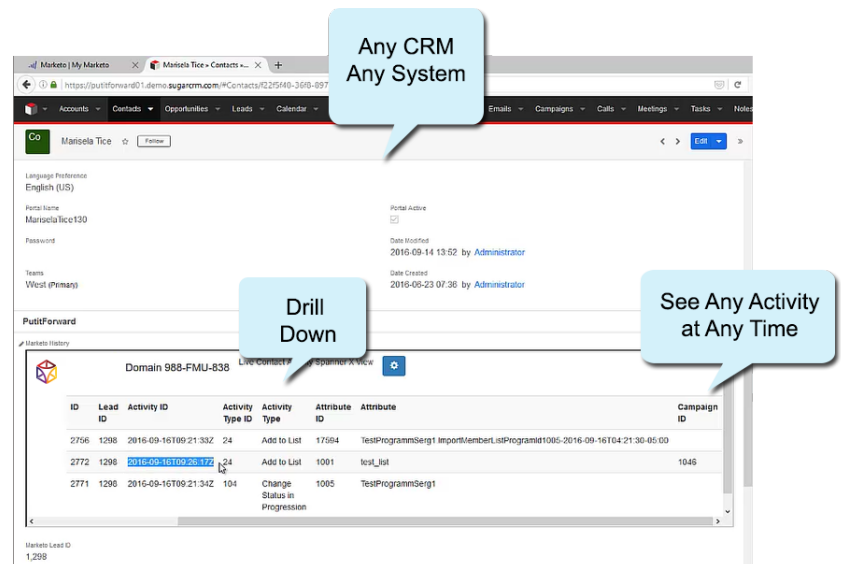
Marketo | My Marketo
Marisela Tice » Contacts »...
https://putitforward01.demo.sugarcrm.com/#Contacts/f22f5f48-36f8-897

Any CRM
Any System

Accounts Contacts Opportunities Leads Calendar Emails Campaigns Calls Meetings Tasks Notes

Co
Marisela Tice
Follow
Edit

Language Preference
English (US)

Portal Name
MariselaTice130

Portal Active

Password

Date Modified
2016-09-14 13:52 by Administrator

Teams
West (Primary)

Date Created
2016-08-23 07:36 by Administrator

Drill
Down

See Any Activity
at Any Time

PutitForward

Marketo History

Domain 988-FMU-838
Live Contact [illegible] Spanner X View

| ID | Lead ID | Activity ID | Activity Type ID | Activity Type | Attribute ID | Attribute | Campaign ID |
|---|---|---|---|---|---|---|---|
| 2756 | 1298 | 2016-09-16T09:21:33Z | 24 | Add to List | 17594 | TestProgrammSerg1 ImportMemberListProgramId1005-2016-09-16T04:21:30-05:00 | |
| 2772 | 1298 | 2016-09-16T09:26:17Z | 24 | Add to List | 1001 | test_list | 1046 |
| 2771 | 1298 | 2016-09-16T09:21:34Z | 104 | Change Status in Progression | 1005 | TestProgrammSerg1 | |

Marketo Lead ID
1,298